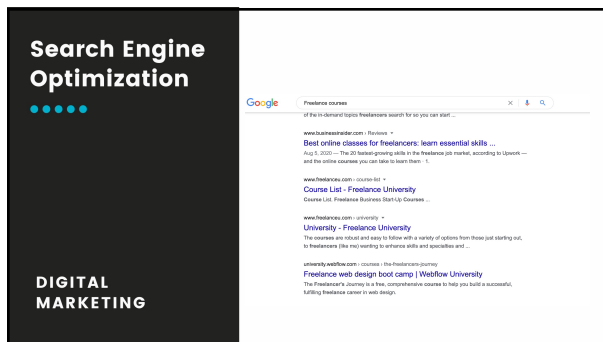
Search Engine Optimization

DIGITAL MARKETING

Google

Freelance courses

of the in-demand topics freelancers search for so you can start ...

www.businessinsider.com › Reviews

Best online classes for freelancers: learn essential skills ...

Aug 5, 2020 — The 20 fastest-growing skills in the freelance job market, according to Upwork — and the online courses you can take to learn them · 1.

www.freelanceu.com › course-list

Course List - Freelance University

Course List. Freelance Business Start-Up Courses ...

www.freelanceu.com › university

University - Freelance University

The courses are robust and easy to follow with a variety of options from those just starting out, to freelancers (like me) wanting to enhance skills and specialties and ...

university.webflow.com › courses › the-freelancers-journey

Freelance web design boot camp | Webflow University

The Freelancer's Journey is a free, comprehensive course to help you build a successful, fulfilling freelance career in web design.